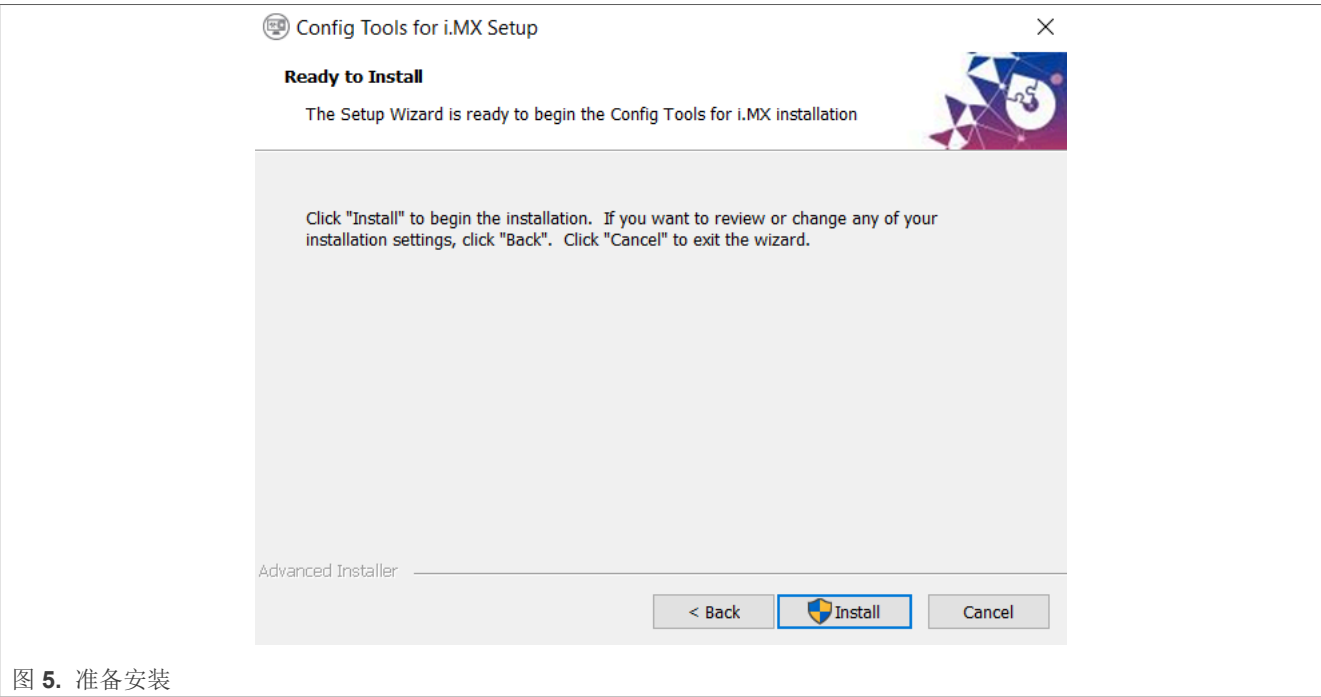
Config Tools for i.MX Setup

Ready to Install

The Setup Wizard is ready to begin the Config Tools for i.MX installation

Click "Install" to begin the installation. If you want to review or change any of your installation settings, click "Back". Click "Cancel" to exit the wizard.

Advanced Installer

< Back Install Cancel

图 5. 准备安装